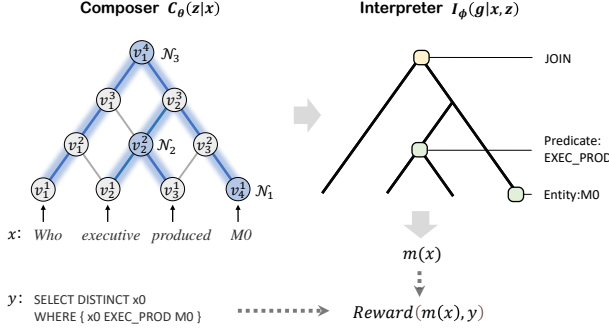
Composer $C_{\theta}(z|x)$

Interpreter $I_{\phi}(g|x, z)$

$v_1^4$ $\mathcal{N}_3$

$v_1^3$ $v_2^3$

$v_1^2$ $v_2^2$ $\mathcal{N}_2$ $v_3^2$

$v_1^1$ $v_2^1$ $v_3^1$ $v_4^1$ $\mathcal{N}_1$

$x$: Who executive produced M0

JOIN

Predicate: EXEC_PROD

Entity:M0

$m(x)$

$y$: SELECT DISTINCT x0 WHERE { x0 EXEC_PROD M0 }

$Reward(m(x), y)$